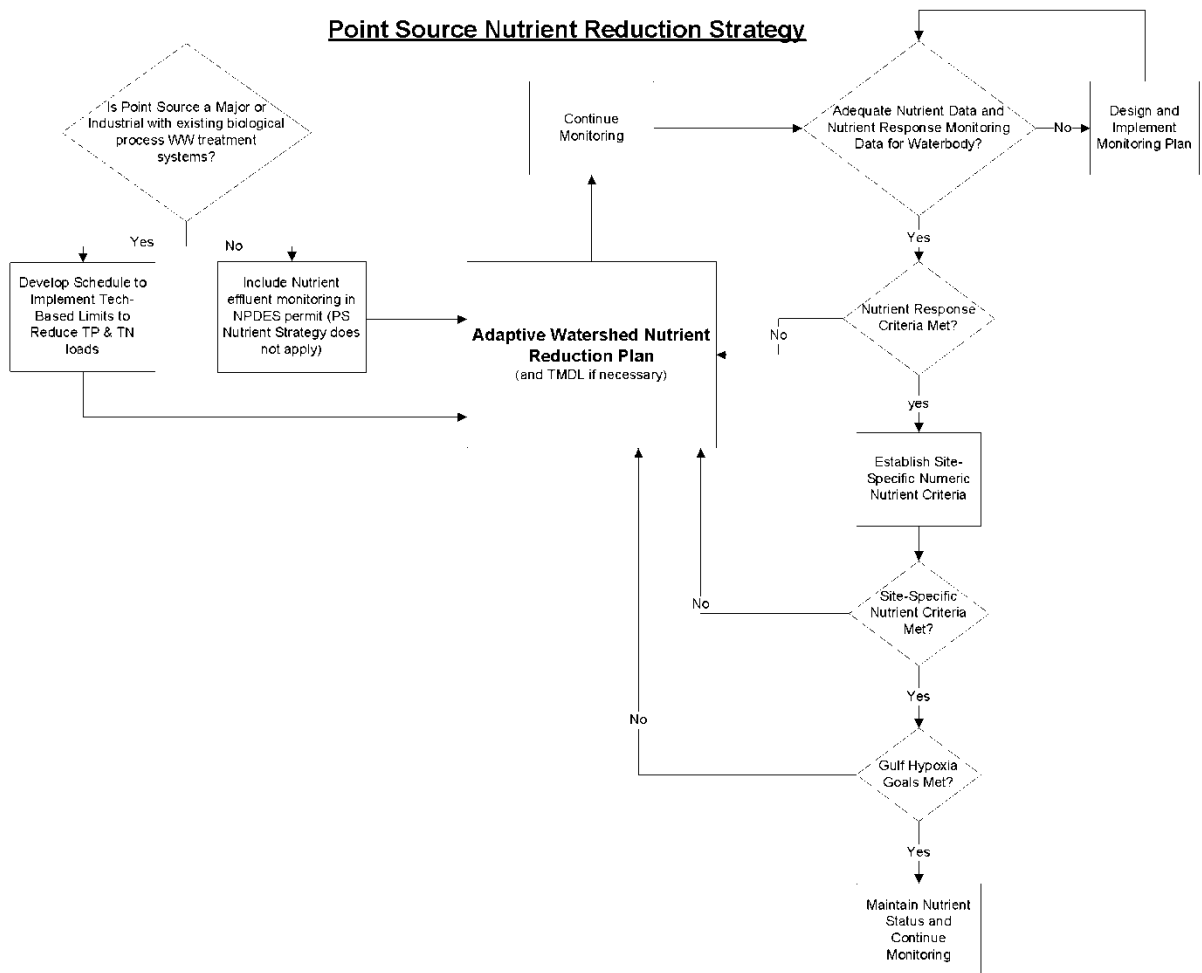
Point Source Nutrient Reduction Strategy

Is Point Source a Major or Industrial with existing biological process WW treatment systems?

Yes

No

Develop Schedule to Implement Tech-Based Limits to Reduce TP & TN loads

Include Nutrient effluent monitoring in NPDES permit (PS Nutrient Strategy does not apply)

Continue Monitoring

Adaptive Watershed Nutrient Reduction Plan
(and TMDL if necessary)

Adequate Nutrient Data and Nutrient Response Monitoring Data for Waterbody?

No

Design and Implement Monitoring Plan

Yes

Nutrient Response Criteria Met?

No

yes

Establish Site-Specific Numeric Nutrient Criteria

Site-Specific Nutrient Criteria Met?

No

Yes

Gulf Hypoxia Goals Met?

No

Yes

Maintain Nutrient Status and Continue Monitoring